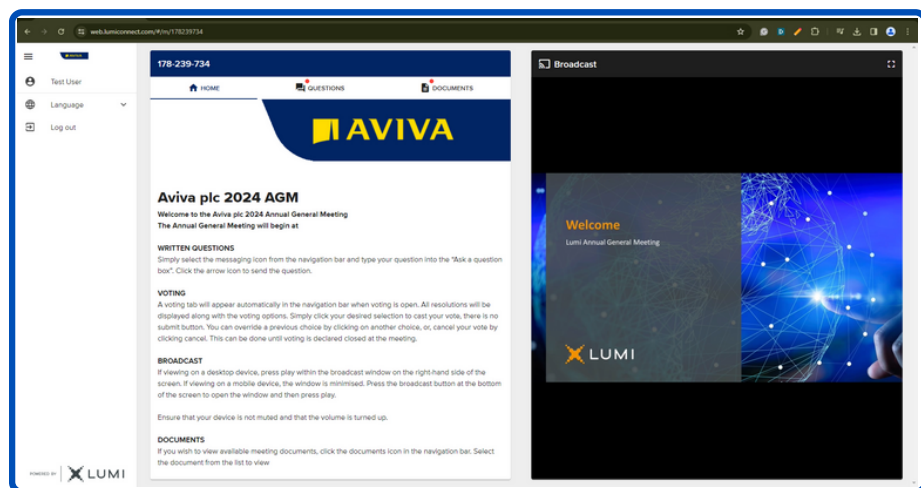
web.lumiconnect.com/#/m/178239734

Test User

Language

Log out

POWERED BY LUMI

178-239-734

HOME QUESTIONS DOCUMENTS

AVIVA

Aviva plc 2024 AGM

Welcome to the Aviva plc 2024 Annual General Meeting
The Annual General Meeting will begin at

WRITTEN QUESTIONS
Simply select the messaging icon from the navigation bar and type your question into the "Ask a question box". Click the arrow icon to send the question.

VOTING
A voting tab will appear automatically in the navigation bar when voting is open. All resolutions will be displayed along with the voting options. Simply click your desired selection to cast your vote, there is no submit button. You can override a previous choice by clicking on another choice, or, cancel your vote by clicking cancel. This can be done until voting is declared closed at the meeting.

BROADCAST
If viewing on a desktop device, press play within the broadcast window on the right-hand side of the screen. If viewing on a mobile device, the window is minimised. Press the broadcast button at the bottom of the screen to open the window and then press play.

Ensure that your device is not muted and that the volume is turned up.

DOCUMENTS
If you wish to view available meeting documents, click the documents icon in the navigation bar. Select the document from the list to view

Broadcast

Welcome
Lumi Annual General Meeting

LUMI